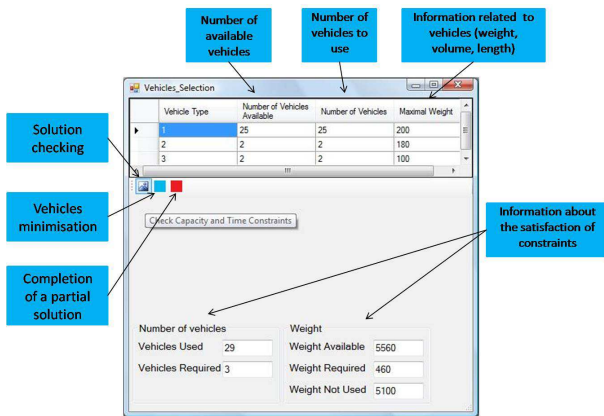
Number of available vehicles

Number of vehicles to use

Information related to vehicles (weight, volume, length)

Vehicles_Selection

| Vehicle Type | Number of Vehicles Available | Number of Vehicles | Maximal Weight |
|---|---|---|---|
| 1 | 25 | 25 | 200 |
| 2 | 2 | 2 | 180 |
| 3 | 2 | 2 | 100 |

Solution checking

Vehicles minimisation

Check Capacity and Time Constraints

Information about the satisfaction of constraints

Completion of a partial solution

Number of vehicles

Vehicles Used 29

Vehicles Required 3

Weight

Weight Available 5560

Weight Required 460

Weight Not Used 5100